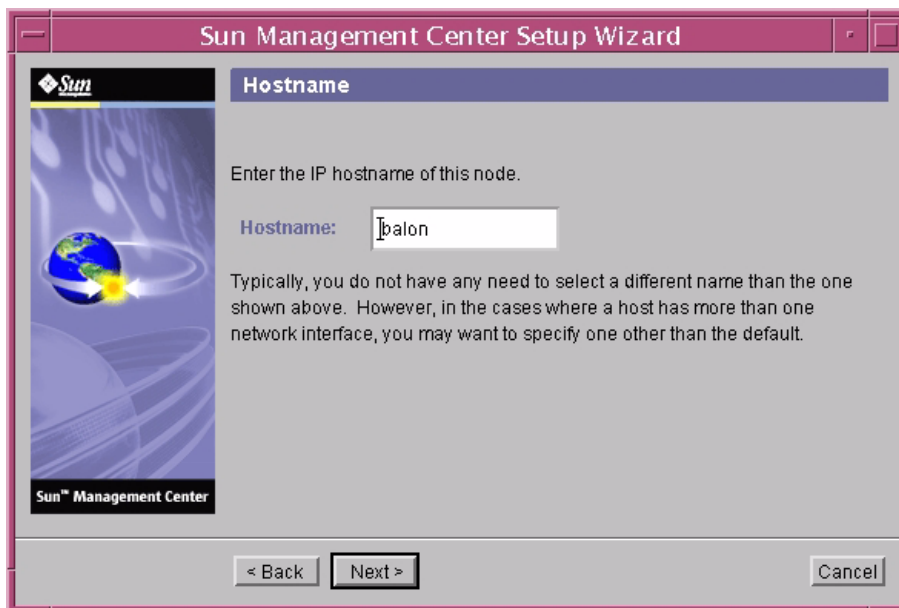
Sun Management Center Setup Wizard

Sun

Sun™ Management Center

Hostname

Enter the IP hostname of this node.

Hostname: balon

Typically, you do not have any need to select a different name than the one shown above. However, in the cases where a host has more than one network interface, you may want to specify one other than the default.

< Back
Next >
Cancel